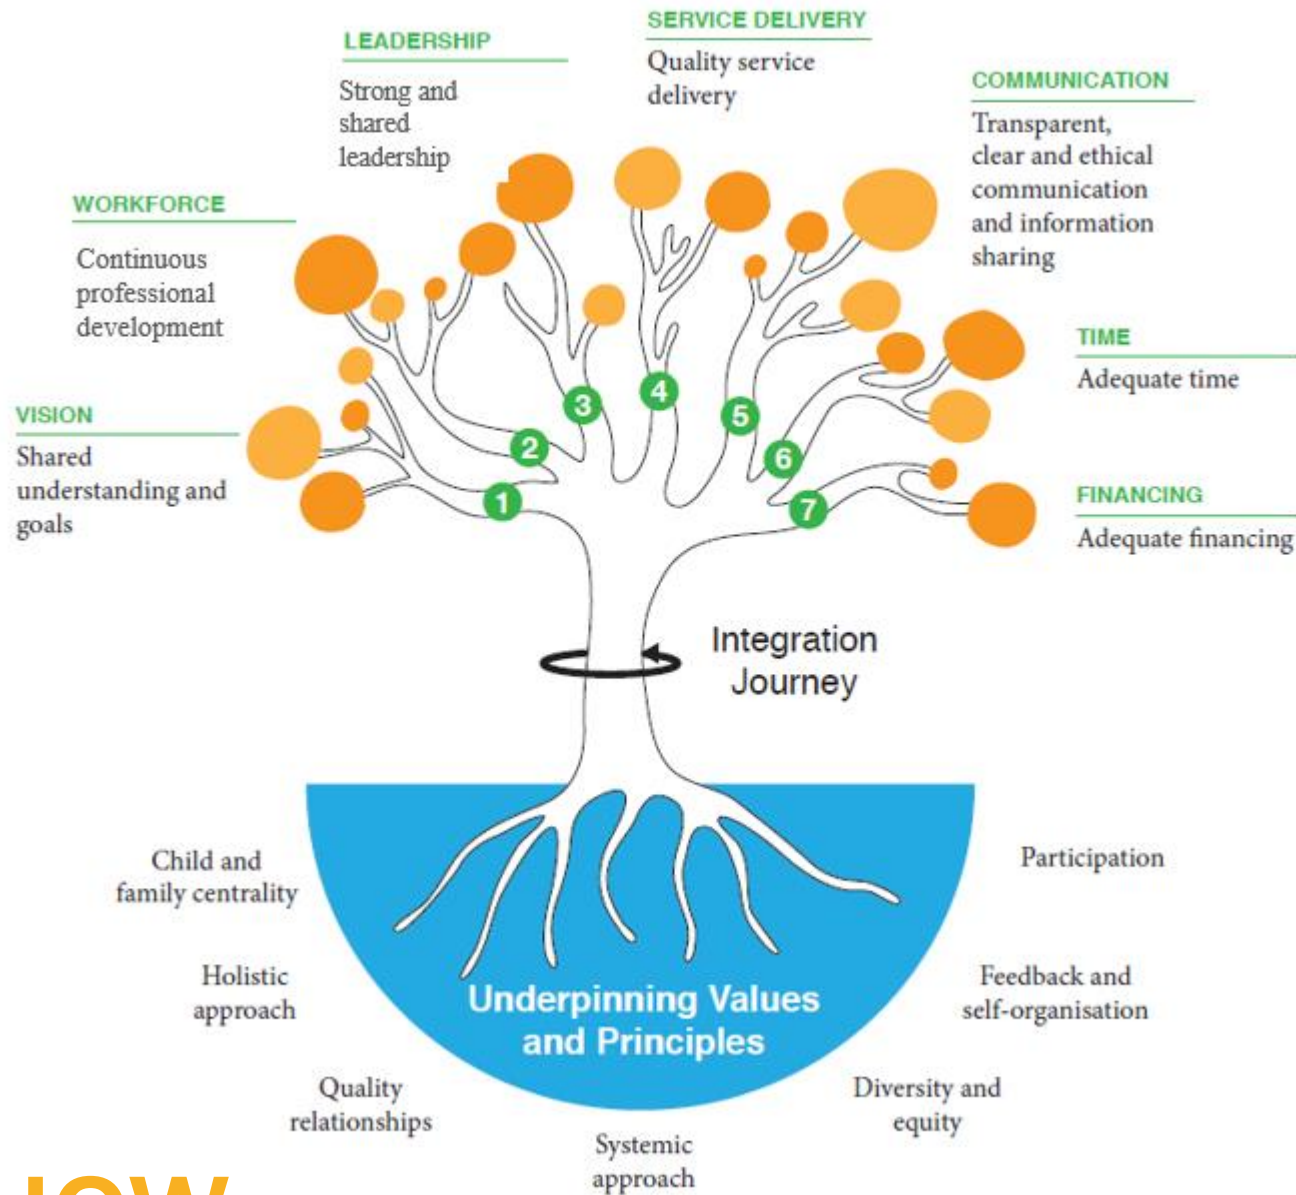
SERVICE DELIVERY
Quality service delivery

LEADERSHIP
Strong and shared leadership

COMMUNICATION
Transparent, clear and ethical communication and information sharing

WORKFORCE
Continuous professional development

TIME
Adequate time

VISION
Shared understanding and goals

FINANCING
Adequate financing

1 2 3 4 5 6 7

Integration Journey

Child and family centrality

Participation

Holistic approach

Feedback and self-organisation

Underpinning Values and Principles

Quality relationships

Diversity and equity

Systemic approach

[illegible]